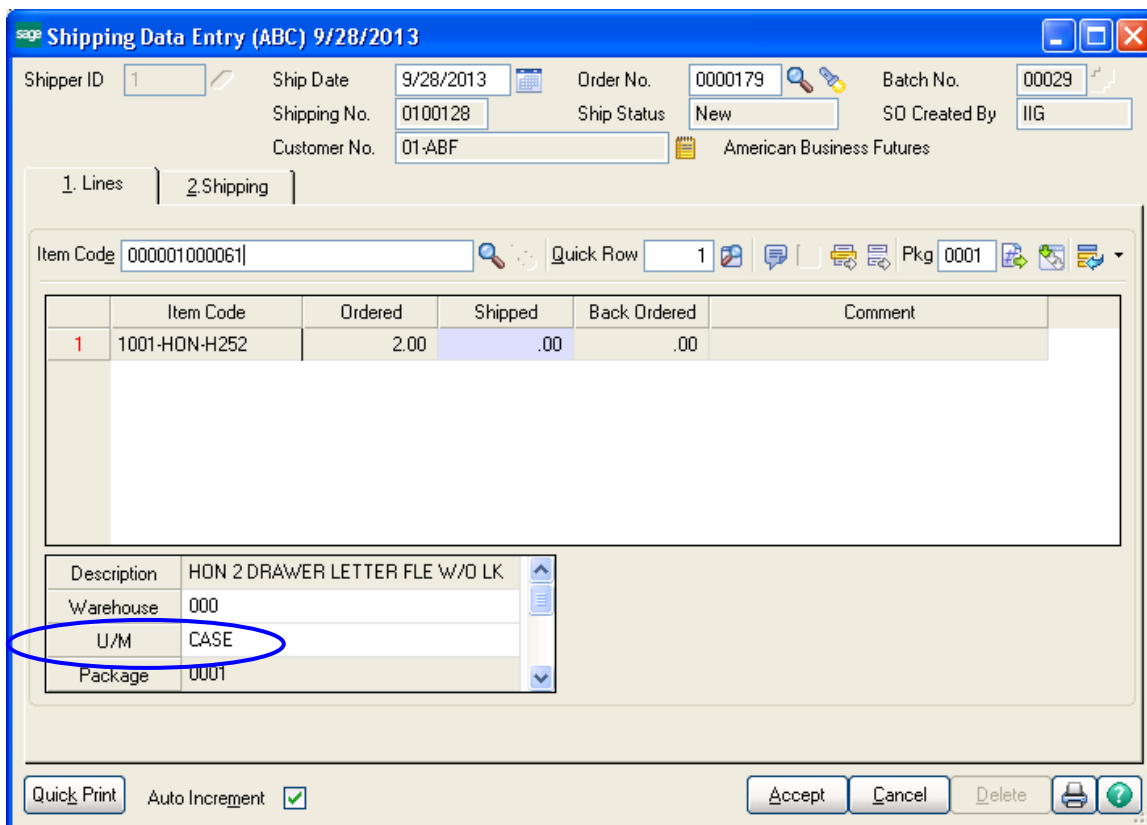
sage Shipping Data Entry (ABC) 9/28/2013

Shipper ID 1
Ship Date 9/28/2013
Order No. 0000179
Batch No. 00029
Shipping No. 0100128
Ship Status New
SO Created By IIG
Customer No. 01-ABF
American Business Futures

1. Lines
2.Shipping

Item Code 000001000061
Quick Row 1
Pkg 0001

| | Item Code | Ordered | Shipped | Back Ordered | Comment |
|---|---|---|---|---|---|
| 1 | 1001-HON-H252 | 2.00 | .00 | .00 | |

| Description | HON 2 DRAWER LETTER FLE W/O LK |
|---|---|
| Warehouse | 000 |
| U/M | CASE |
| Package | 0001 |

Quick Print
Auto Increment
Accept
Cancel
Delete